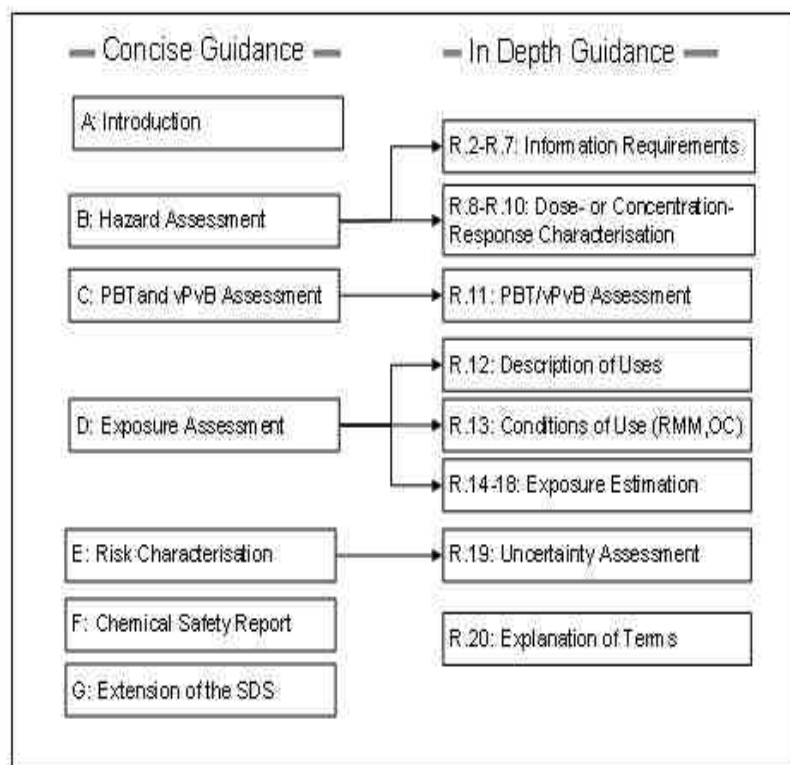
— Concise Guidance —

— In Depth Guidance —

A: Introduction

B: Hazard Assessment

C: PBTand vPvB Assessment

D: Exposure Assessment

E: Risk Characterisation

F: Chemical Safety Report

G: Extension of the SDS

R.2-R.7: Information Requirements

R.8-R.10: Dose- or Concentration-Response Characterisation

R.11: PBT/vPvB Assessment

R.12: Description of Uses

R.13: Conditions of Use (RMM,OC)

R.14-18: Exposure Estimation

R.19: Uncertainty Assessment

R.20: Explanation of Terms